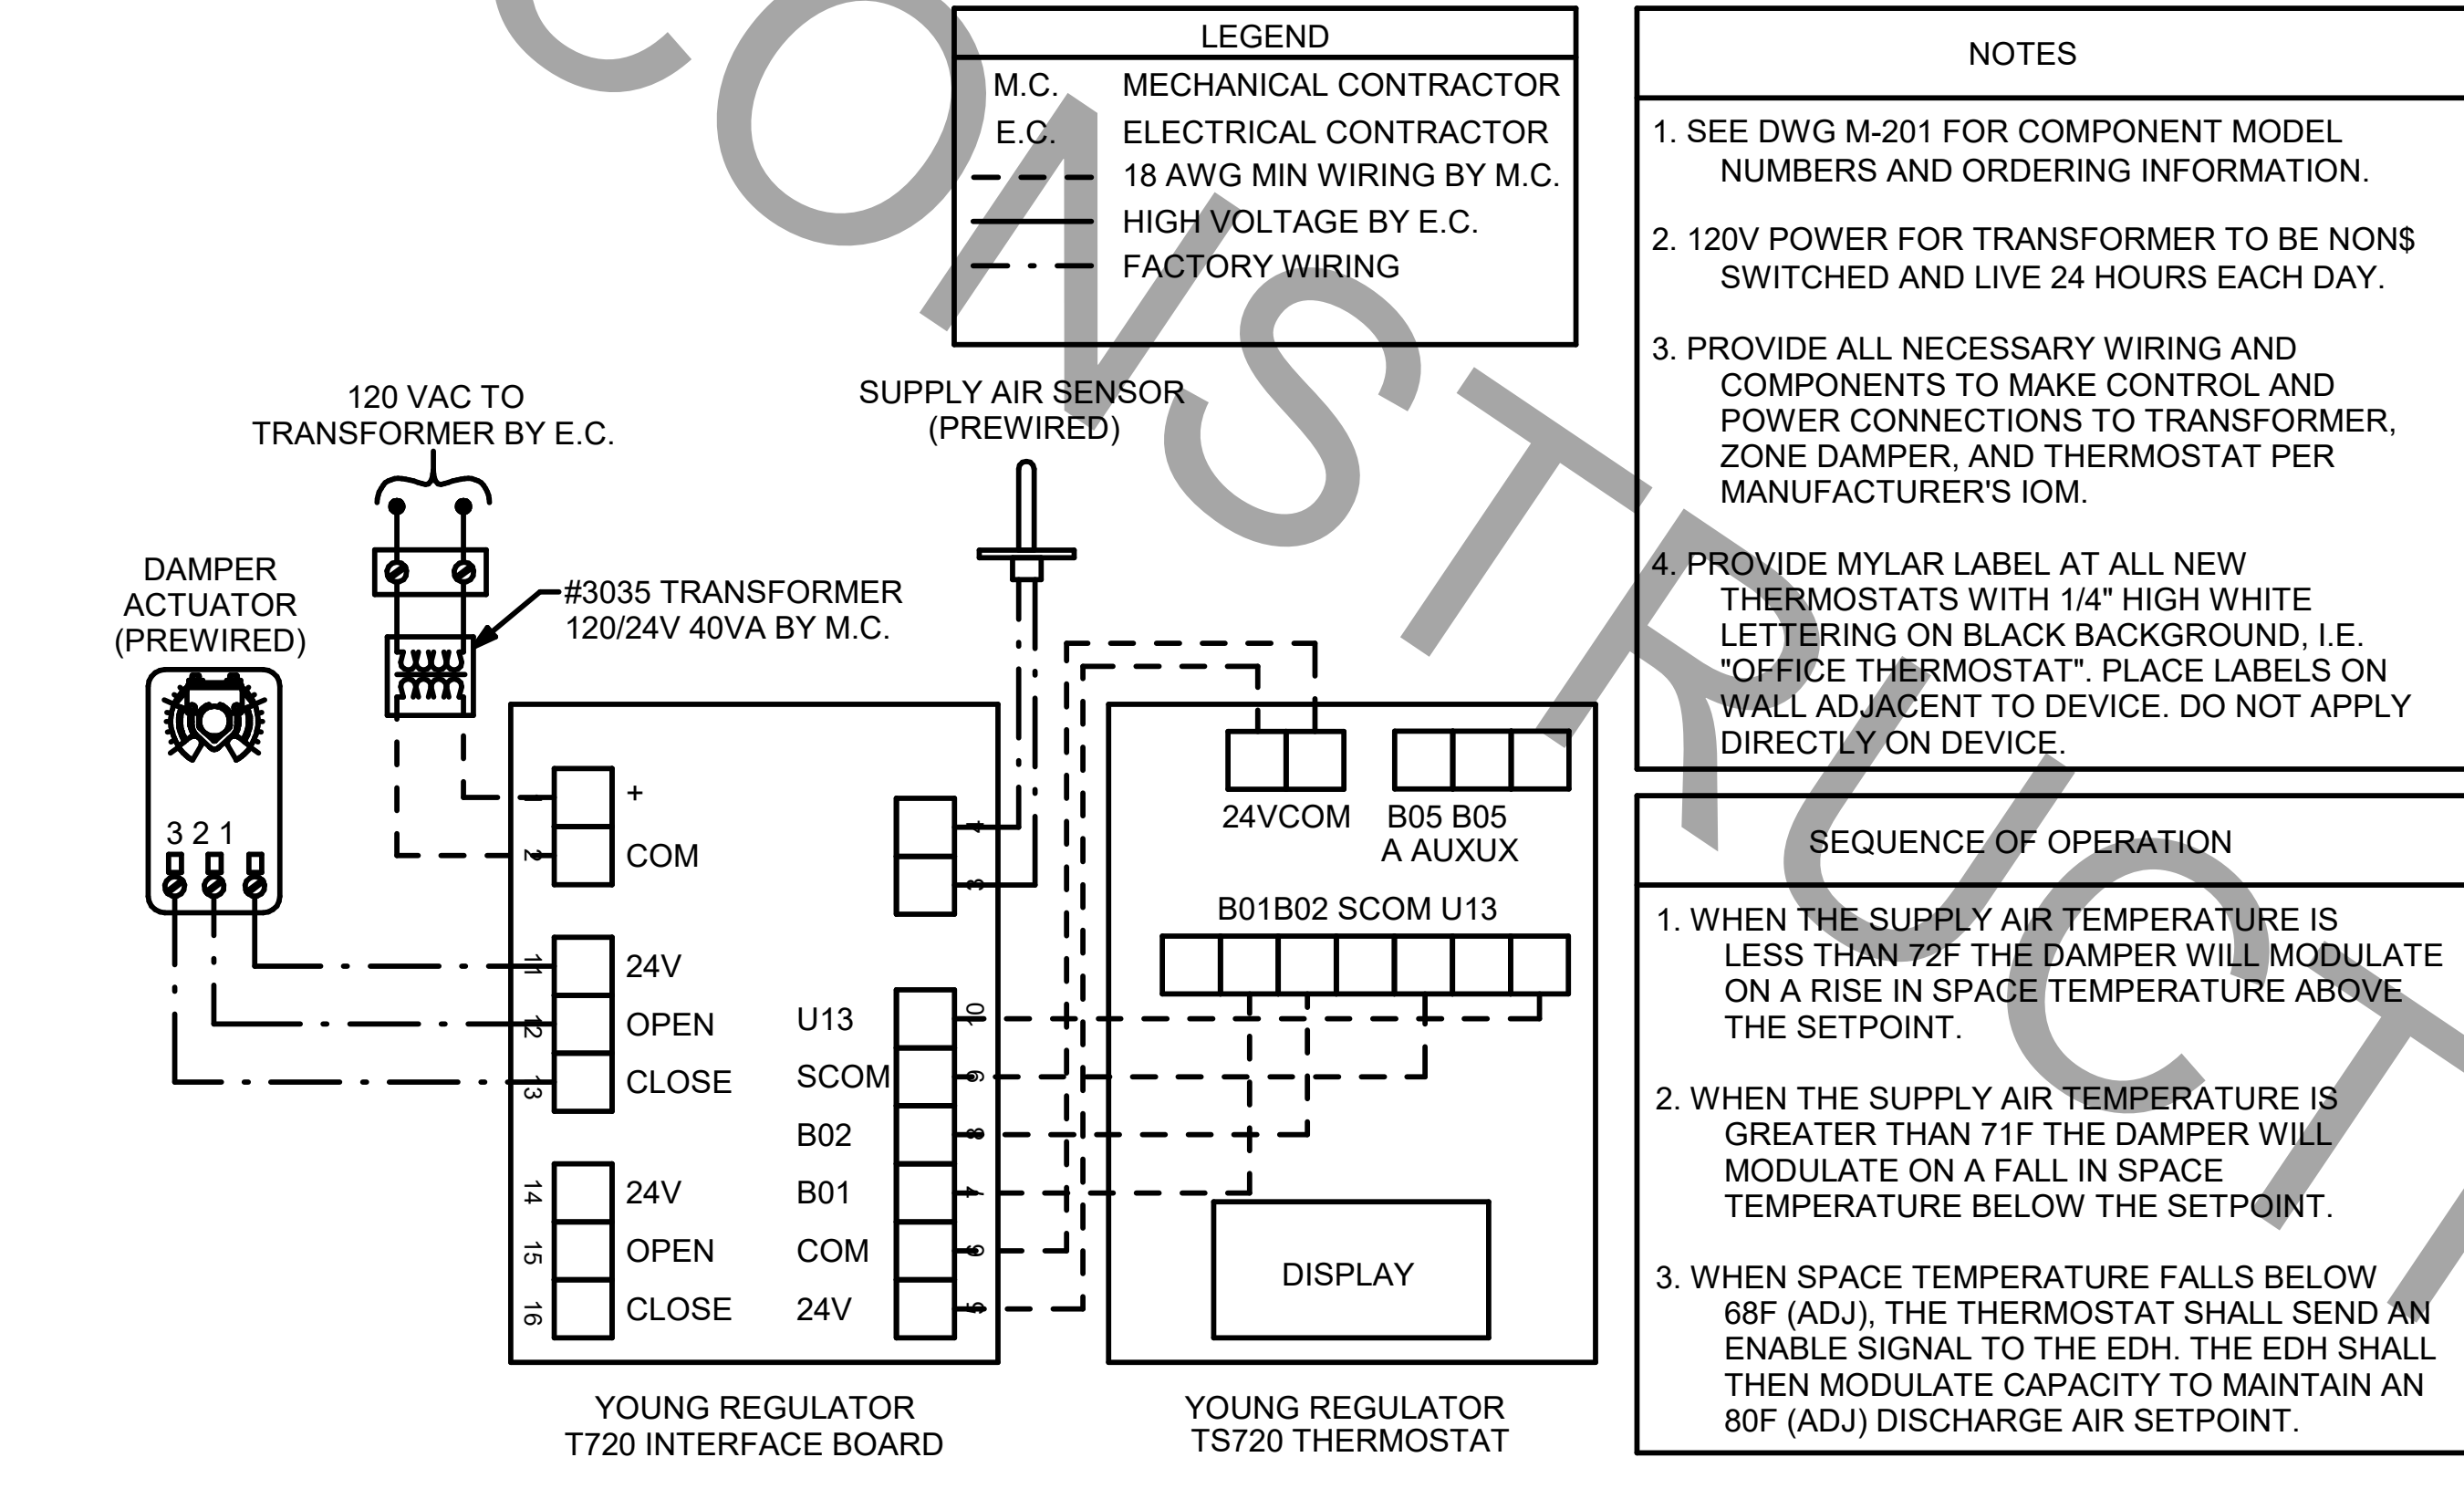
LEGEND

M.C. MECHANICAL CONTRACTOR
E.C. ELECTRICAL CONTRACTOR
18 AWG MIN WIRING BY M.C.
HIGH VOLTAGE BY E.C.
FACTORY WIRING

NOTES

1. SEE DWG M-201 FOR COMPONENT MODEL NUMBERS AND ORDERING INFORMATION.

2. 120V POWER FOR TRANSFORMER TO BE NON$ SWITCHED AND LIVE 24 HOURS EACH DAY.

3. PROVIDE ALL NECESSARY WIRING AND COMPONENTS TO MAKE CONTROL AND POWER CONNECTIONS TO TRANSFORMER, ZONE DAMPER, AND THERMOSTAT PER MANUFACTURER'S IOM.

4. PROVIDE MYLAR LABEL AT ALL NEW THERMOSTATS WITH 1/4" HIGH WHITE LETTERING ON BLACK BACKGROUND, I.E. "OFFICE THERMOSTAT". PLACE LABELS ON WALL ADJACENT TO DEVICE. DO NOT APPLY DIRECTLY ON DEVICE.

SEQUENCE OF OPERATION

1. WHEN THE SUPPLY AIR TEMPERATURE IS LESS THAN 72F THE DAMPER WILL MODULATE ON A RISE IN SPACE TEMPERATURE ABOVE THE SETPOINT.

2. WHEN THE SUPPLY AIR TEMPERATURE IS GREATER THAN 71F THE DAMPER WILL MODULATE ON A FALL IN SPACE TEMPERATURE BELOW THE SETPOINT.

3. WHEN SPACE TEMPERATURE FALLS BELOW 68F (ADJ), THE THERMOSTAT SHALL SEND AN ENABLE SIGNAL TO THE EDH. THE EDH SHALL THEN MODULATE CAPACITY TO MAINTAIN AN 80F (ADJ) DISCHARGE AIR SETPOINT.

120 VAC TO TRANSFORMER BY E.C.

SUPPLY AIR SENSOR (PREWIRED)

DAMPER ACTUATOR (PREWIRED)

#3035 TRANSFORMER 120/24V 40VA BY M.C.

3 2 1

1 +
2 COM
11 24V
12 OPEN
13 CLOSE
14 24V
15 OPEN
16 CLOSE

U13
SCOM
B02
B01
COM
24V

24VCOM
B05 B05 A AUXUX
B01B02 SCOM U13

DISPLAY

YOUNG REGULATOR T720 INTERFACE BOARD

YOUNG REGULATOR TS720 THERMOSTAT

CONSTRUCT